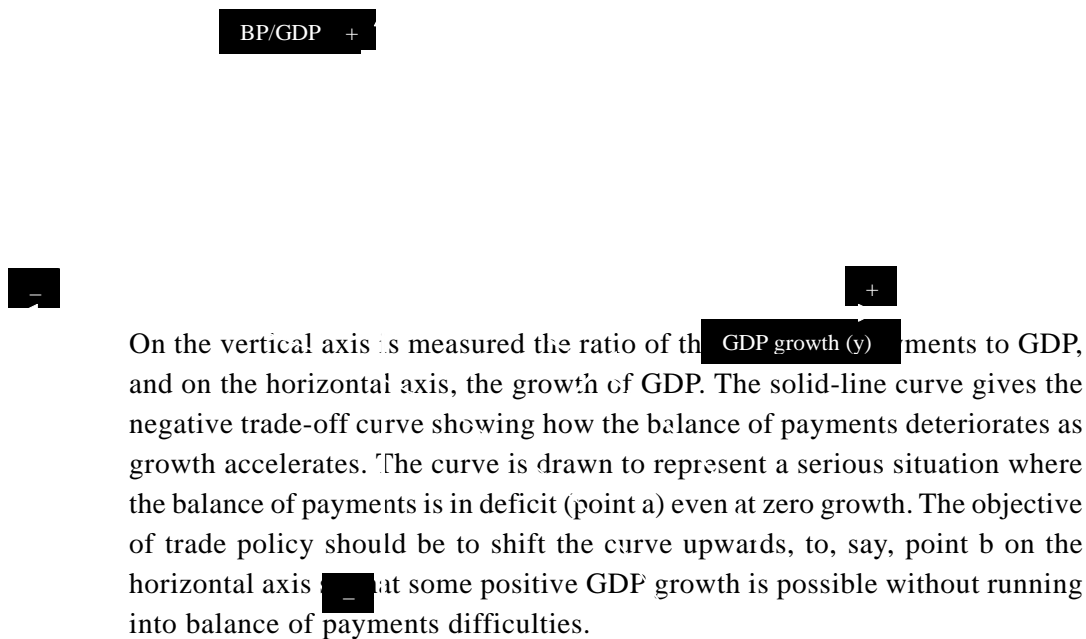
BP/GDP +

–

+

On the vertical axis is measured the ratio of th GDP growth (y) ments to GDP, and on the horizontal axis, the growth of GDP. The solid-line curve gives the negative trade-off curve showing how the balance of payments deteriorates as growth accelerates. The curve is drawn to represent a serious situation where the balance of payments is in deficit (point a) even at zero growth. The objective of trade policy should be to shift the curve upwards, to, say, point b on the horizontal axis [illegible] – at some positive GDP growth is possible without running into balance of payments difficulties.